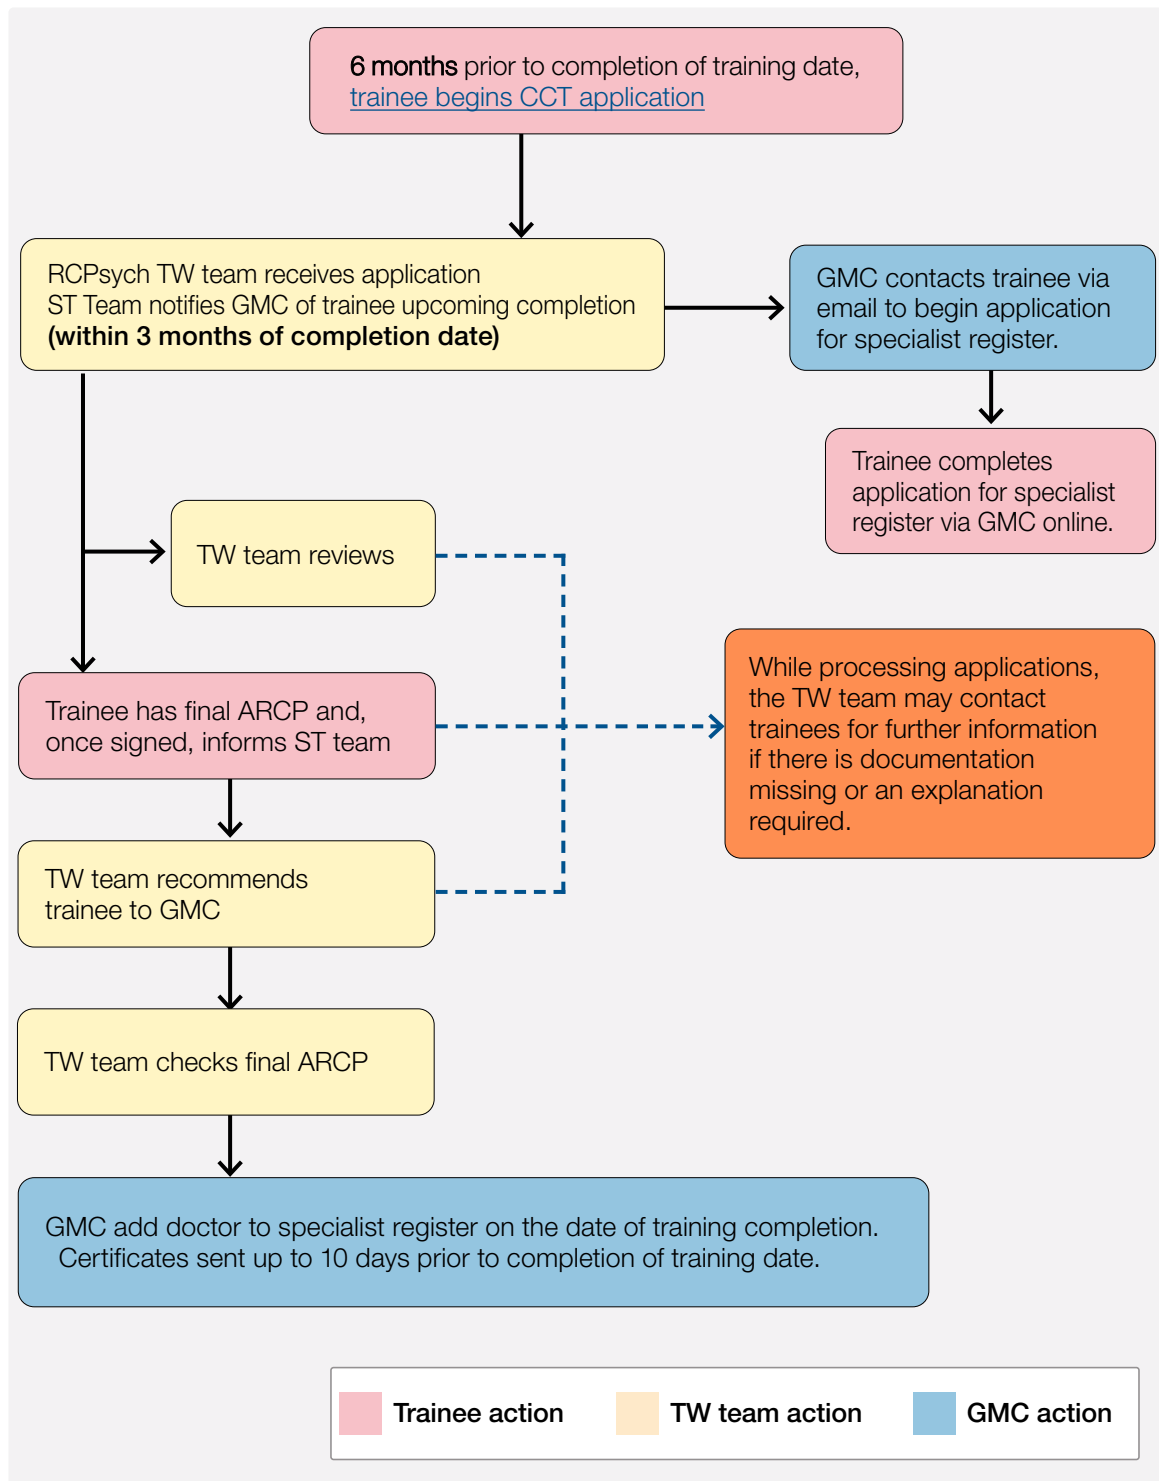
6 months prior to completion of training date, trainee begins CCT application

RCPsych TW team receives application
ST Team notifies GMC of trainee upcoming completion
**(within 3 months of completion date)**

GMC contacts trainee via email to begin application for specialist register.

Trainee completes application for specialist register via GMC online.

TW team reviews

While processing applications, the TW team may contact trainees for further information if there is documentation missing or an explanation required.

Trainee has final ARCP and, once signed, informs ST team

TW team recommends trainee to GMC

TW team checks final ARCP

GMC add doctor to specialist register on the date of training completion. Certificates sent up to 10 days prior to completion of training date.

Trainee action TW team action GMC action